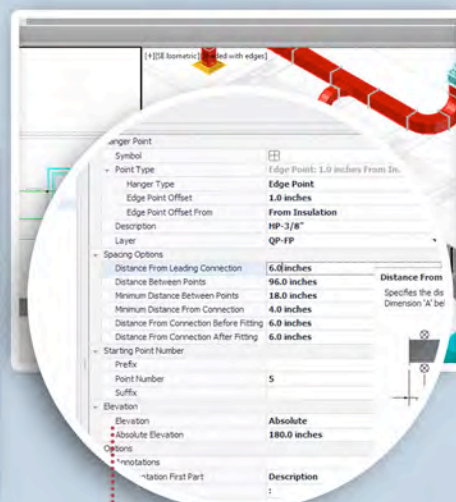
[+][SE Isometric][Shaded with edges]

Hanger Point
Symbol
Point Type | Edge Point: 1.0 inches From In...
Hanger Type | Edge Point
Edge Point Offset | 1.0 inches
Edge Point Offset From | From Insulation
Description | HP-3/8"
Layer | QP-FP
Spacing Options
Distance From Leading Connection | 6.0 inches
Distance Between Points | 96.0 inches
Minimum Distance Between Points | 18.0 inches
Minimum Distance From Connection | 4.0 inches
Distance From Connection Before Fitting | 6.0 inches
Distance From Connection After Fitting | 6.0 inches
Starting Point Number
Prefix
Point Number | 5
Suffix
Elevation
Elevation | Absolute
Absolute Elevation | 180.0 inches
Options
Annotations
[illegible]tation First Part | Description

Distance From
Specifies the dis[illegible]
Dimension 'A' be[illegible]